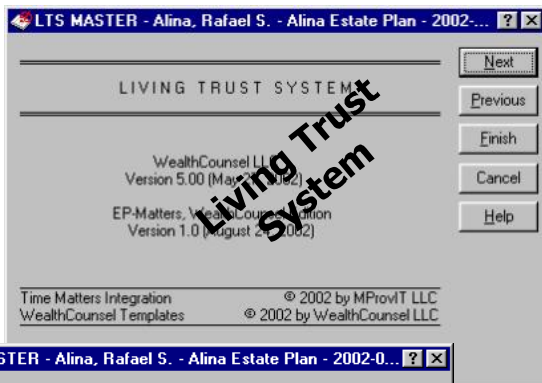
LTS MASTER - Alina, Rafael S. - Alina Estate Plan - 2002-...

LIVING TRUST SYSTEM

WealthCounsel LLC
Version 5.00 (Ma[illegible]2)

EP-Matters, W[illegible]Coun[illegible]tion
Version 1.0 (August 2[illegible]002)

Living Trust System

Next
Previous
Finish
Cancel
Help

Time Matters Integration © 2002 by MProvIT LLC
WealthCounsel Templates © 2002 by WealthCounsel LLC

STER - Alina, Rafael S. - Alina Estate Plan - 2002-0...